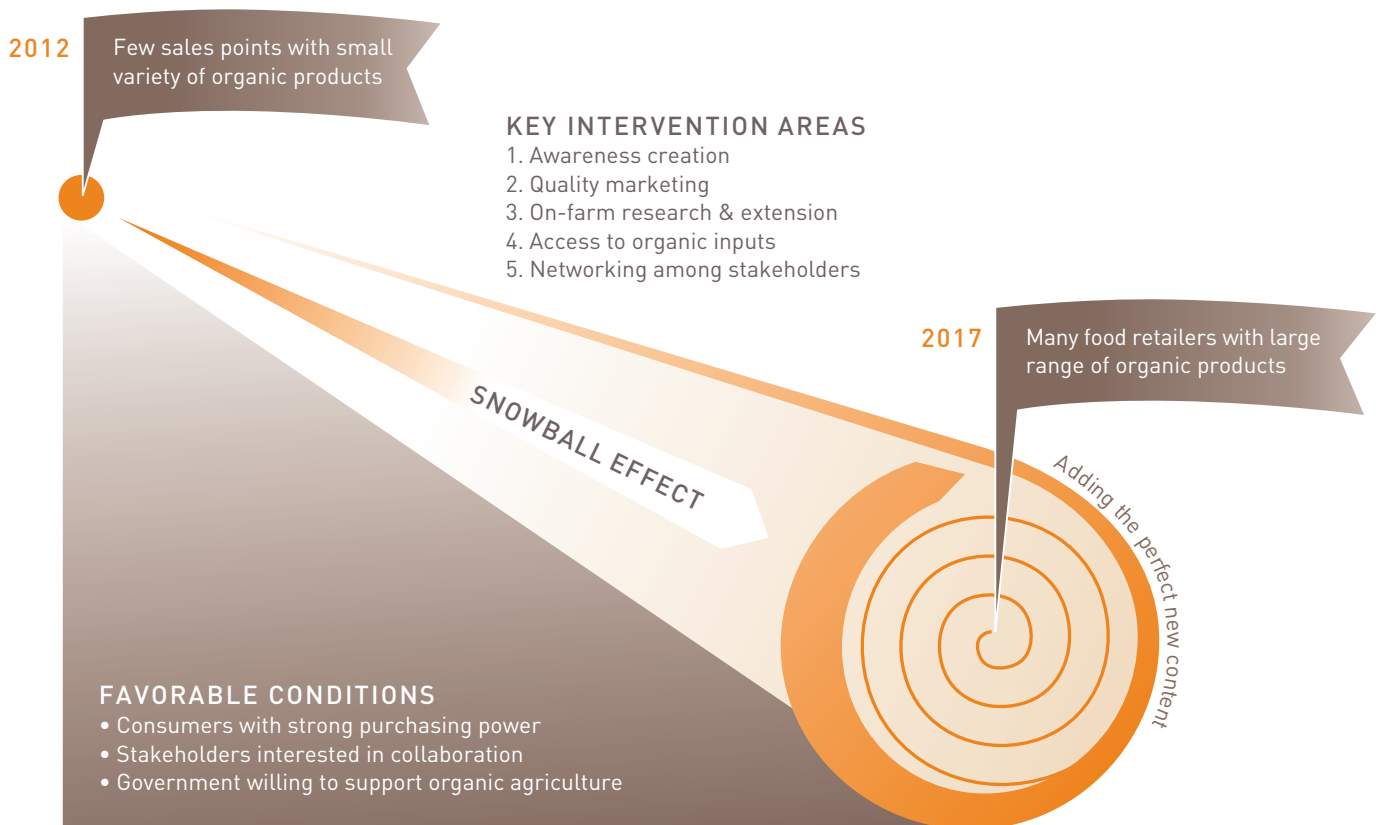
2012

Few sales points with small variety of organic products

KEY INTERVENTION AREAS
1. Awareness creation
2. Quality marketing
3. On-farm research & extension
4. Access to organic inputs
5. Networking among stakeholders

2017

Many food retailers with large range of organic products

SNOWBALL EFFECT

Adding the perfect new content

FAVORABLE CONDITIONS
• Consumers with strong purchasing power
• Stakeholders interested in collaboration
• Government willing to support organic agriculture